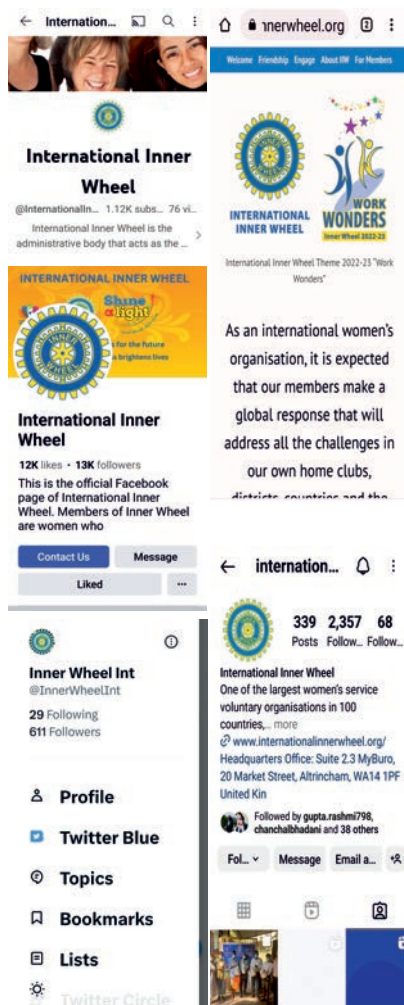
← Internation...

International Inner Wheel

@InternationalIn... 1.12K subs... 76 vi...

International Inner Wheel is the administrative body that acts as the ...

INTERNATIONAL INNER WHEEL

Shine a light

for the future

a brightens lives

International Inner Wheel

12K likes • 13K followers

This is the official Facebook page of International Inner Wheel. Members of Inner Wheel are women who

Contact Us

Message

Liked

...

innerwheel.org

2

Welcome Friendship Engage About IIW For Members

INTERNATIONAL INNER WHEEL

WORK WONDERS

Inner Wheel 2022-23

International Inner Wheel Theme 2022-23 "Work Wonders"

As an international women's organisation, it is expected that our members make a global response that will address all the challenges in our own home clubs, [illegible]

← internation...

339 Posts

2,357 Follow...

68 Follow...

International Inner Wheel

One of the largest women's service voluntary organisations in 100 countries,... more

www.internationalinnerwheel.org/

Headquarters Office: Suite 2.3 MyBuro, 20 Market Street, Altrincham, WA14 1PF United Kin

Followed by gupta.rashmi798, chanchalbhadani and 38 others

Fol...

Message

Email a...

Inner Wheel Int

@InnerWheelInt

29 Following

611 Followers

Profile

Twitter Blue

Topics

Bookmarks

Lists

Twitter Circle